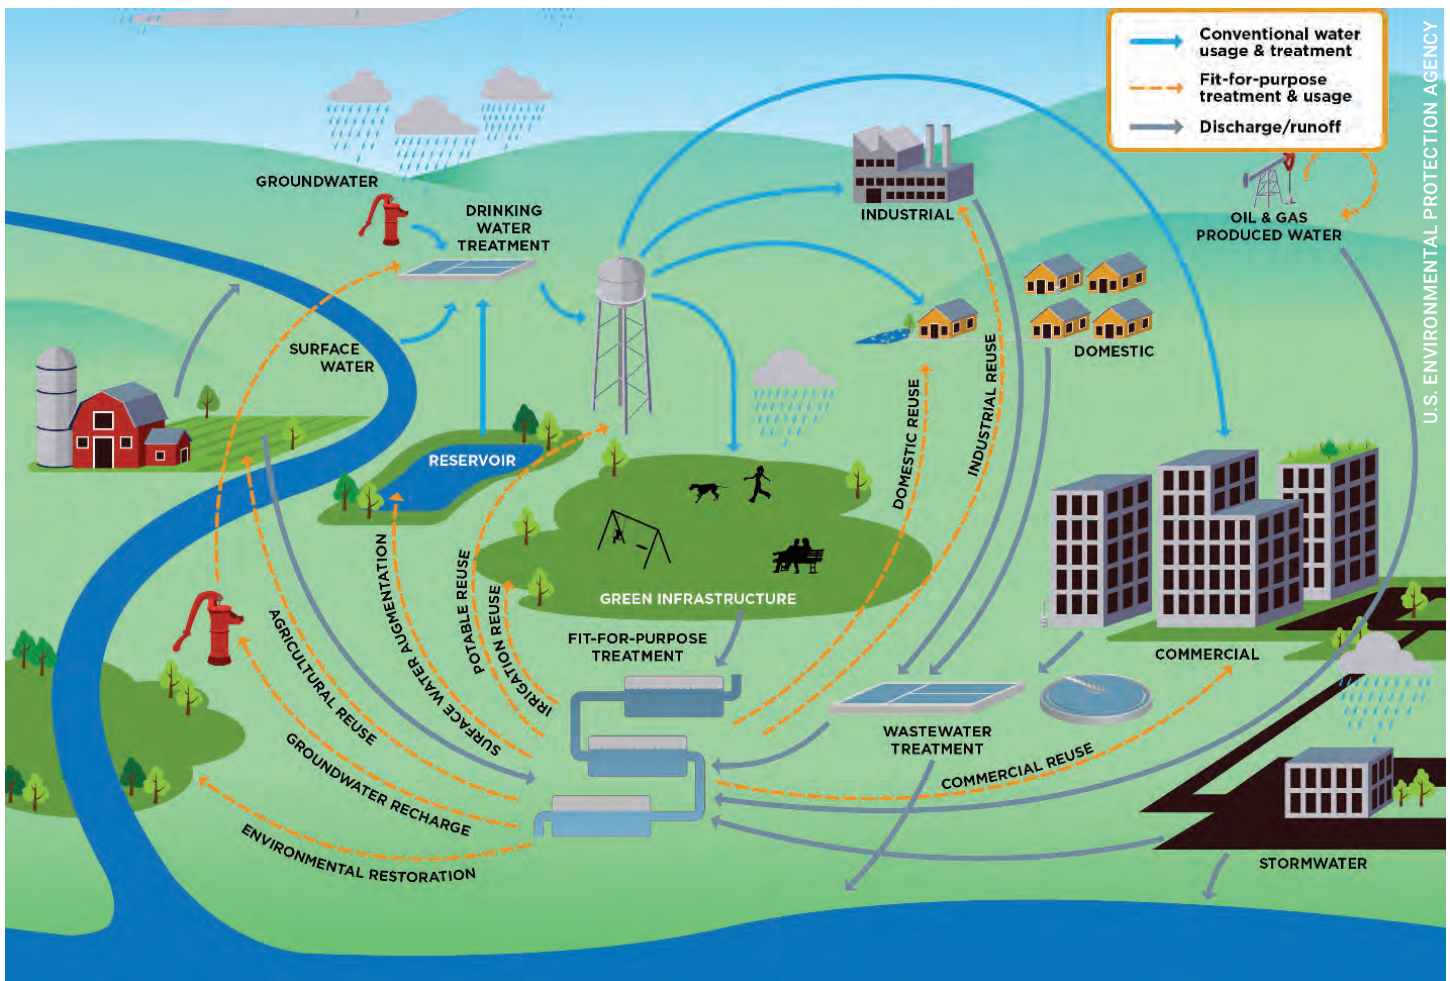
Conventional water usage & treatment

Fit-for-purpose treatment & usage

Discharge/runoff

U.S. ENVIRONMENTAL PROTECTION AGENCY

GROUNDWATER

DRINKING WATER TREATMENT

INDUSTRIAL

OIL & GAS PRODUCED WATER

DOMESTIC

SURFACE WATER

RESERVOIR

DOMESTIC REUSE

INDUSTRIAL REUSE

GREEN INFRASTRUCTURE

COMMERCIAL

FIT-FOR-PURPOSE TREATMENT

WASTEWATER TREATMENT

AGRICULTURAL REUSE

SURFACE WATER AUGMENTATION

POTABLE REUSE

IRRIGATION REUSE

GROUNDWATER RECHARGE

ENVIRONMENTAL RESTORATION

COMMERCIAL REUSE

STORMWATER